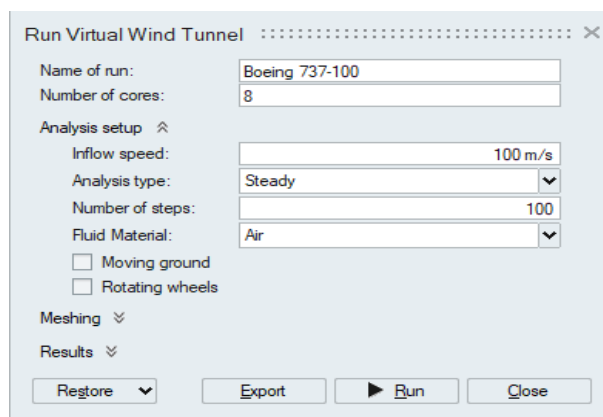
Run Virtual Wind Tunnel

Name of run: Boeing 737-100
Number of cores: 8

Analysis setup

Inflow speed: 100 m/s
Analysis type: Steady
Number of steps: 100
Fluid Material: Air

Moving ground
Rotating wheels

Meshing

Results

Restore
Export
Run
Close